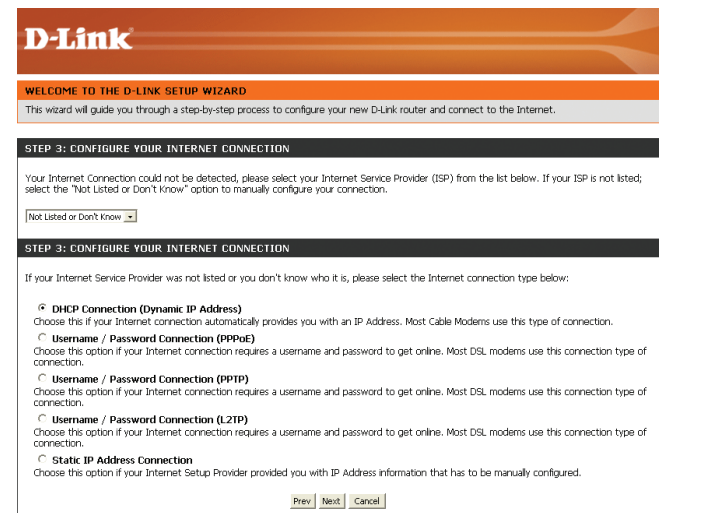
D-Link

WELCOME TO THE D-LINK SETUP WIZARD

This wizard will guide you through a step-by-step process to configure your new D-Link router and connect to the Internet.

STEP 3: CONFIGURE YOUR INTERNET CONNECTION

Your Internet Connection could not be detected, please select your Internet Service Provider (ISP) from the list below. If your ISP is not listed; select the "Not Listed or Don't Know" option to manually configure your connection.

Not Listed or Don't Know

STEP 3: CONFIGURE YOUR INTERNET CONNECTION

If your Internet Service Provider was not listed or you don't know who it is, please select the Internet connection type below:

DHCP Connection (Dynamic IP Address)
Choose this if your Internet connection automatically provides you with an IP Address. Most Cable Modems use this type of connection.

Username / Password Connection (PPPoE)
Choose this option if your Internet connection requires a username and password to get online. Most DSL modems use this connection type of connection.

Username / Password Connection (PPTP)
Choose this option if your Internet connection requires a username and password to get online. Most DSL modems use this connection type of connection.

Username / Password Connection (L2TP)
Choose this option if your Internet connection requires a username and password to get online. Most DSL modems use this connection type of connection.

Static IP Address Connection
Choose this option if your Internet Setup Provider provided you with IP Address information that has to be manually configured.

Prev Next Cancel